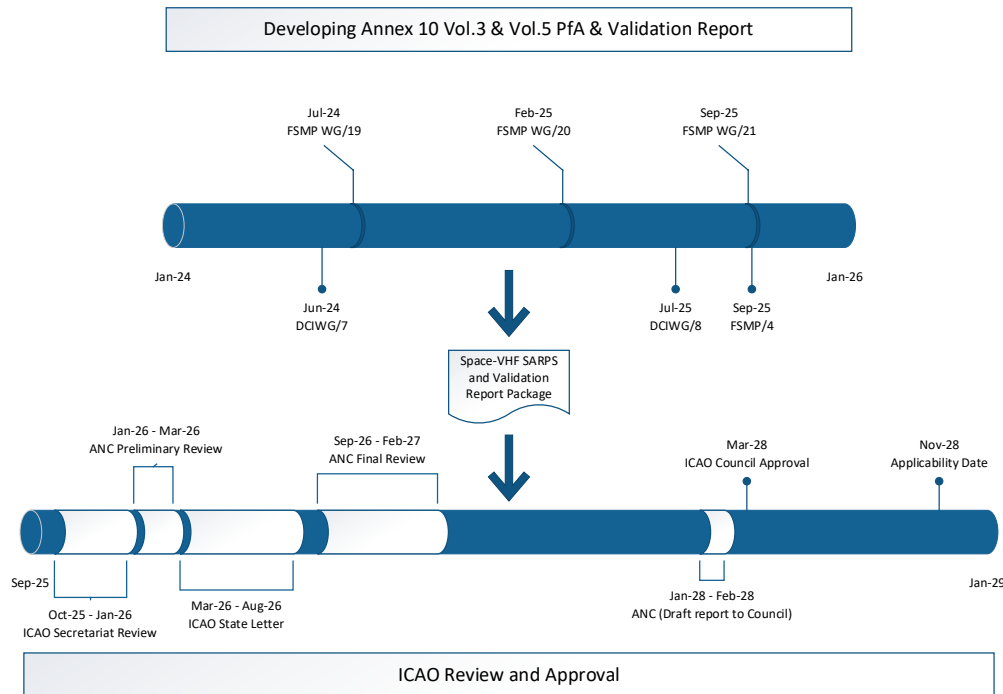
Developing Annex 10 Vol.3 & Vol.5 PfA & Validation Report

Jul-24
FSMP WG/19

Feb-25
FSMP WG/20

Sep-25
FSMP WG/21

Jan-24

Jan-26

Jun-24
DCIWG/7

Jul-25
DCIWG/8

Sep-25
FSMP/4

Space-VHF SARPS and Validation Report Package

Jan-26 - Mar-26
ANC Preliminary Review

Sep-26 - Feb-27
ANC Final Review

Mar-28
ICAO Council Approval

Nov-28
Applicability Date

Sep-25

Jan-29

Oct-25 - Jan-26
ICAO Secretariat Review

Mar-26 - Aug-26
ICAO State Letter

Jan-28 - Feb-28
ANC (Draft report to Council)

ICAO Review and Approval